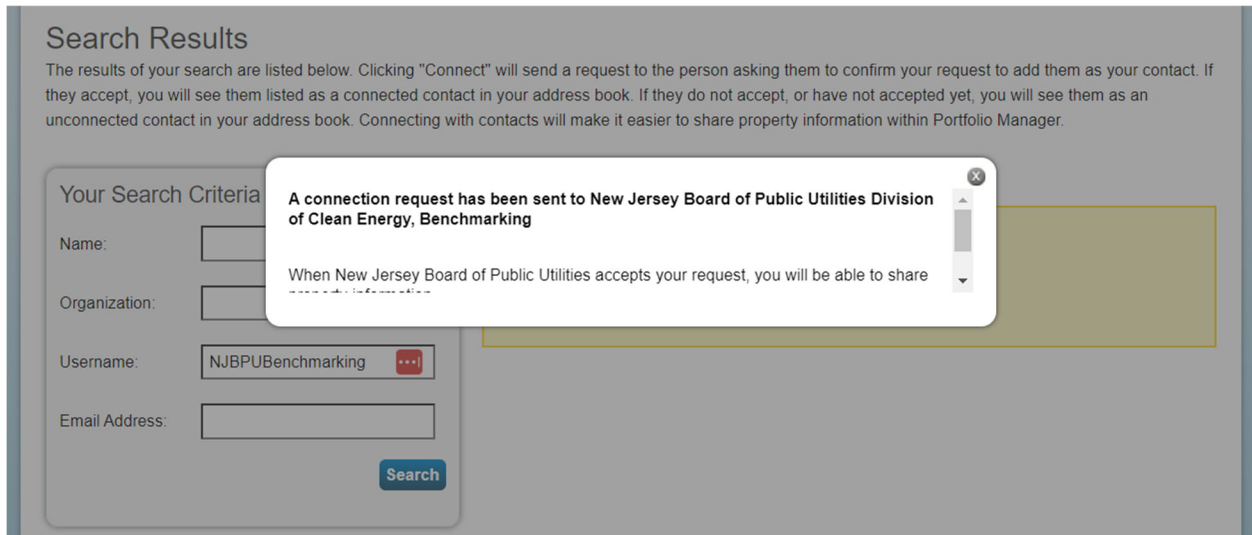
Search Results

The results of your search are listed below. Clicking "Connect" will send a request to the person asking them to confirm your request to add them as your contact. If they accept, you will see them listed as a connected contact in your address book. If they do not accept, or have not accepted yet, you will see them as an unconnected contact in your address book. Connecting with contacts will make it easier to share property information within Portfolio Manager.

Your Search Criteria

Name:

Organization:

Username: NJBPUBenchmarking

Email Address:

Search

A connection request has been sent to New Jersey Board of Public Utilities Division of Clean Energy, Benchmarking

When New Jersey Board of Public Utilities accepts your request, you will be able to share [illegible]